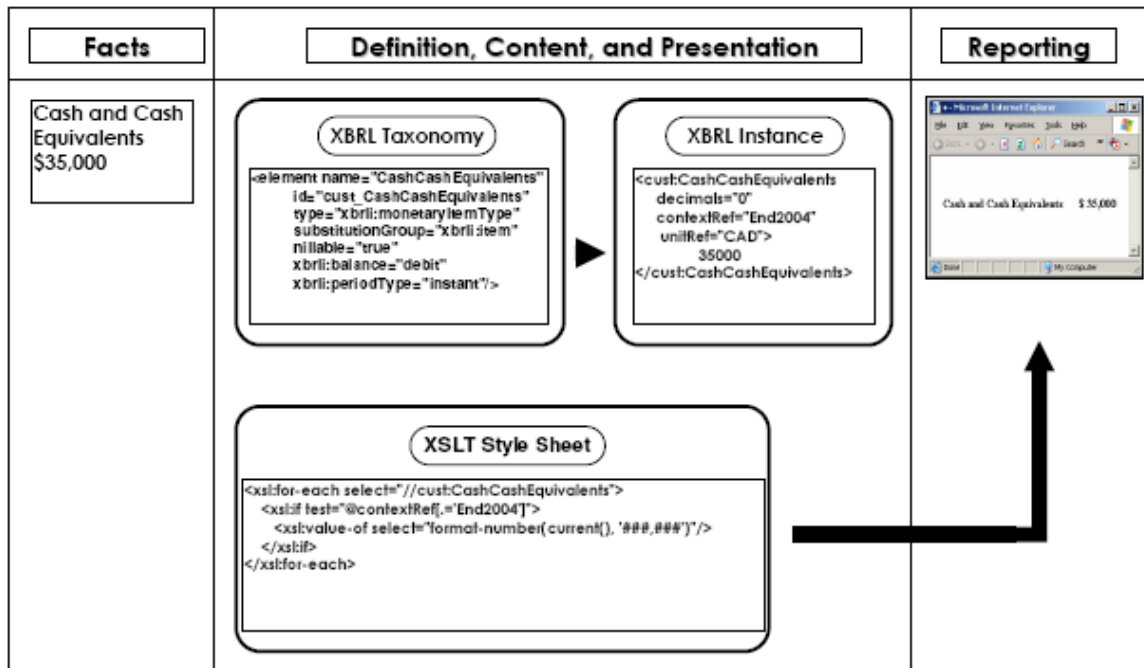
Facts

Definition, Content, and Presentation

Reporting

Cash and Cash Equivalents $35,000

XBRL Taxonomy

<element name="CashCashEquivalents"
id="cust_CashCashEquivalents"
type="xbrli:monetaryItemType"
substitutionGroup="xbrli:item"
nillable="true"
xbrli:balance="debit"
xbrli:periodType="instant"/>

XBRL Instance

<cust:CashCashEquivalents
decimals="0"
contextRef="End2004"
unitRef="CAD">
35000
</cust:CashCashEquivalents>

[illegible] - Microsoft Internet Explorer

File Edit View Favorites Tools Help

Back Search

Cash and Cash Equivalents $ 35,000

Done My Computer

XSLT Style Sheet

<xsl:for-each select="//cust:CashCashEquivalents">
<xsl:if test="@contextRef[.='End2004']">
<xsl:value-of select="format-number(current(), '###,###')"/>
</xsl:if>
</xsl:for-each>